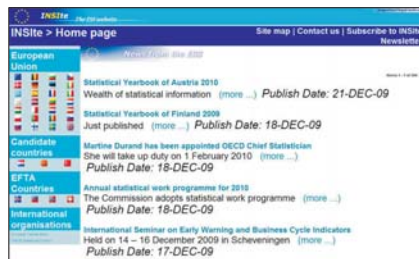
INSite The ESS website

INSIte > Home page

Site map | Contact us | Subscribe to INSite Newsletter

European Union

Candidate countries

EFTA Countries

International organisations

News from the ESS

Statistical Yearbook of Austria 2010
Wealth of statistical information (more ...) Publish Date: 21-DEC-09

Statistical Yearbook of Finland 2009
Just published (more ...) Publish Date: 18-DEC-09

Martine Durand has been appointed OECD Chief Statistician
She will take up duty on 1 February 2010 (more ...)
Publish Date: 18-DEC-09

Annual statistical work programme for 2010
The Commission adopts statistical work programme (more ...)
Publish Date: 18-DEC-09

International Seminar on Early Warning and Business Cycle Indicators
Held on 14 – 16 December 2009 in Scheveningen (more ...)
Publish Date: 17-DEC-09